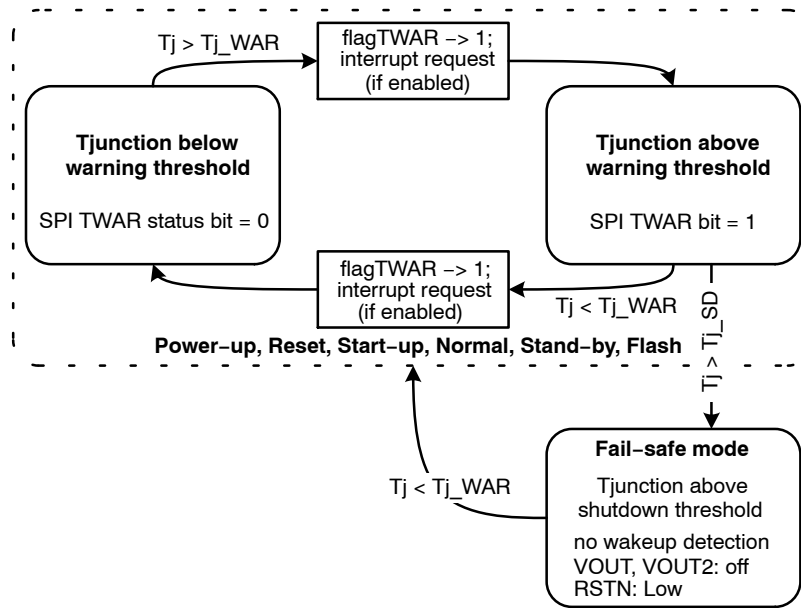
Tj > Tj_WAR

flagTWAR −> 1; interrupt request (if enabled)

Tjunction below warning threshold

SPI TWAR status bit = 0

Tjunction above warning threshold

SPI TWAR bit = 1

flagTWAR −> 1; interrupt request (if enabled)

Tj < Tj_WAR

Tj > Tj_SD

Power−up, Reset, Start−up, Normal, Stand−by, Flash

Tj < Tj_WAR

Fail−safe mode

Tjunction above shutdown threshold

no wakeup detection
VOUT, VOUT2: off
RSTN: Low